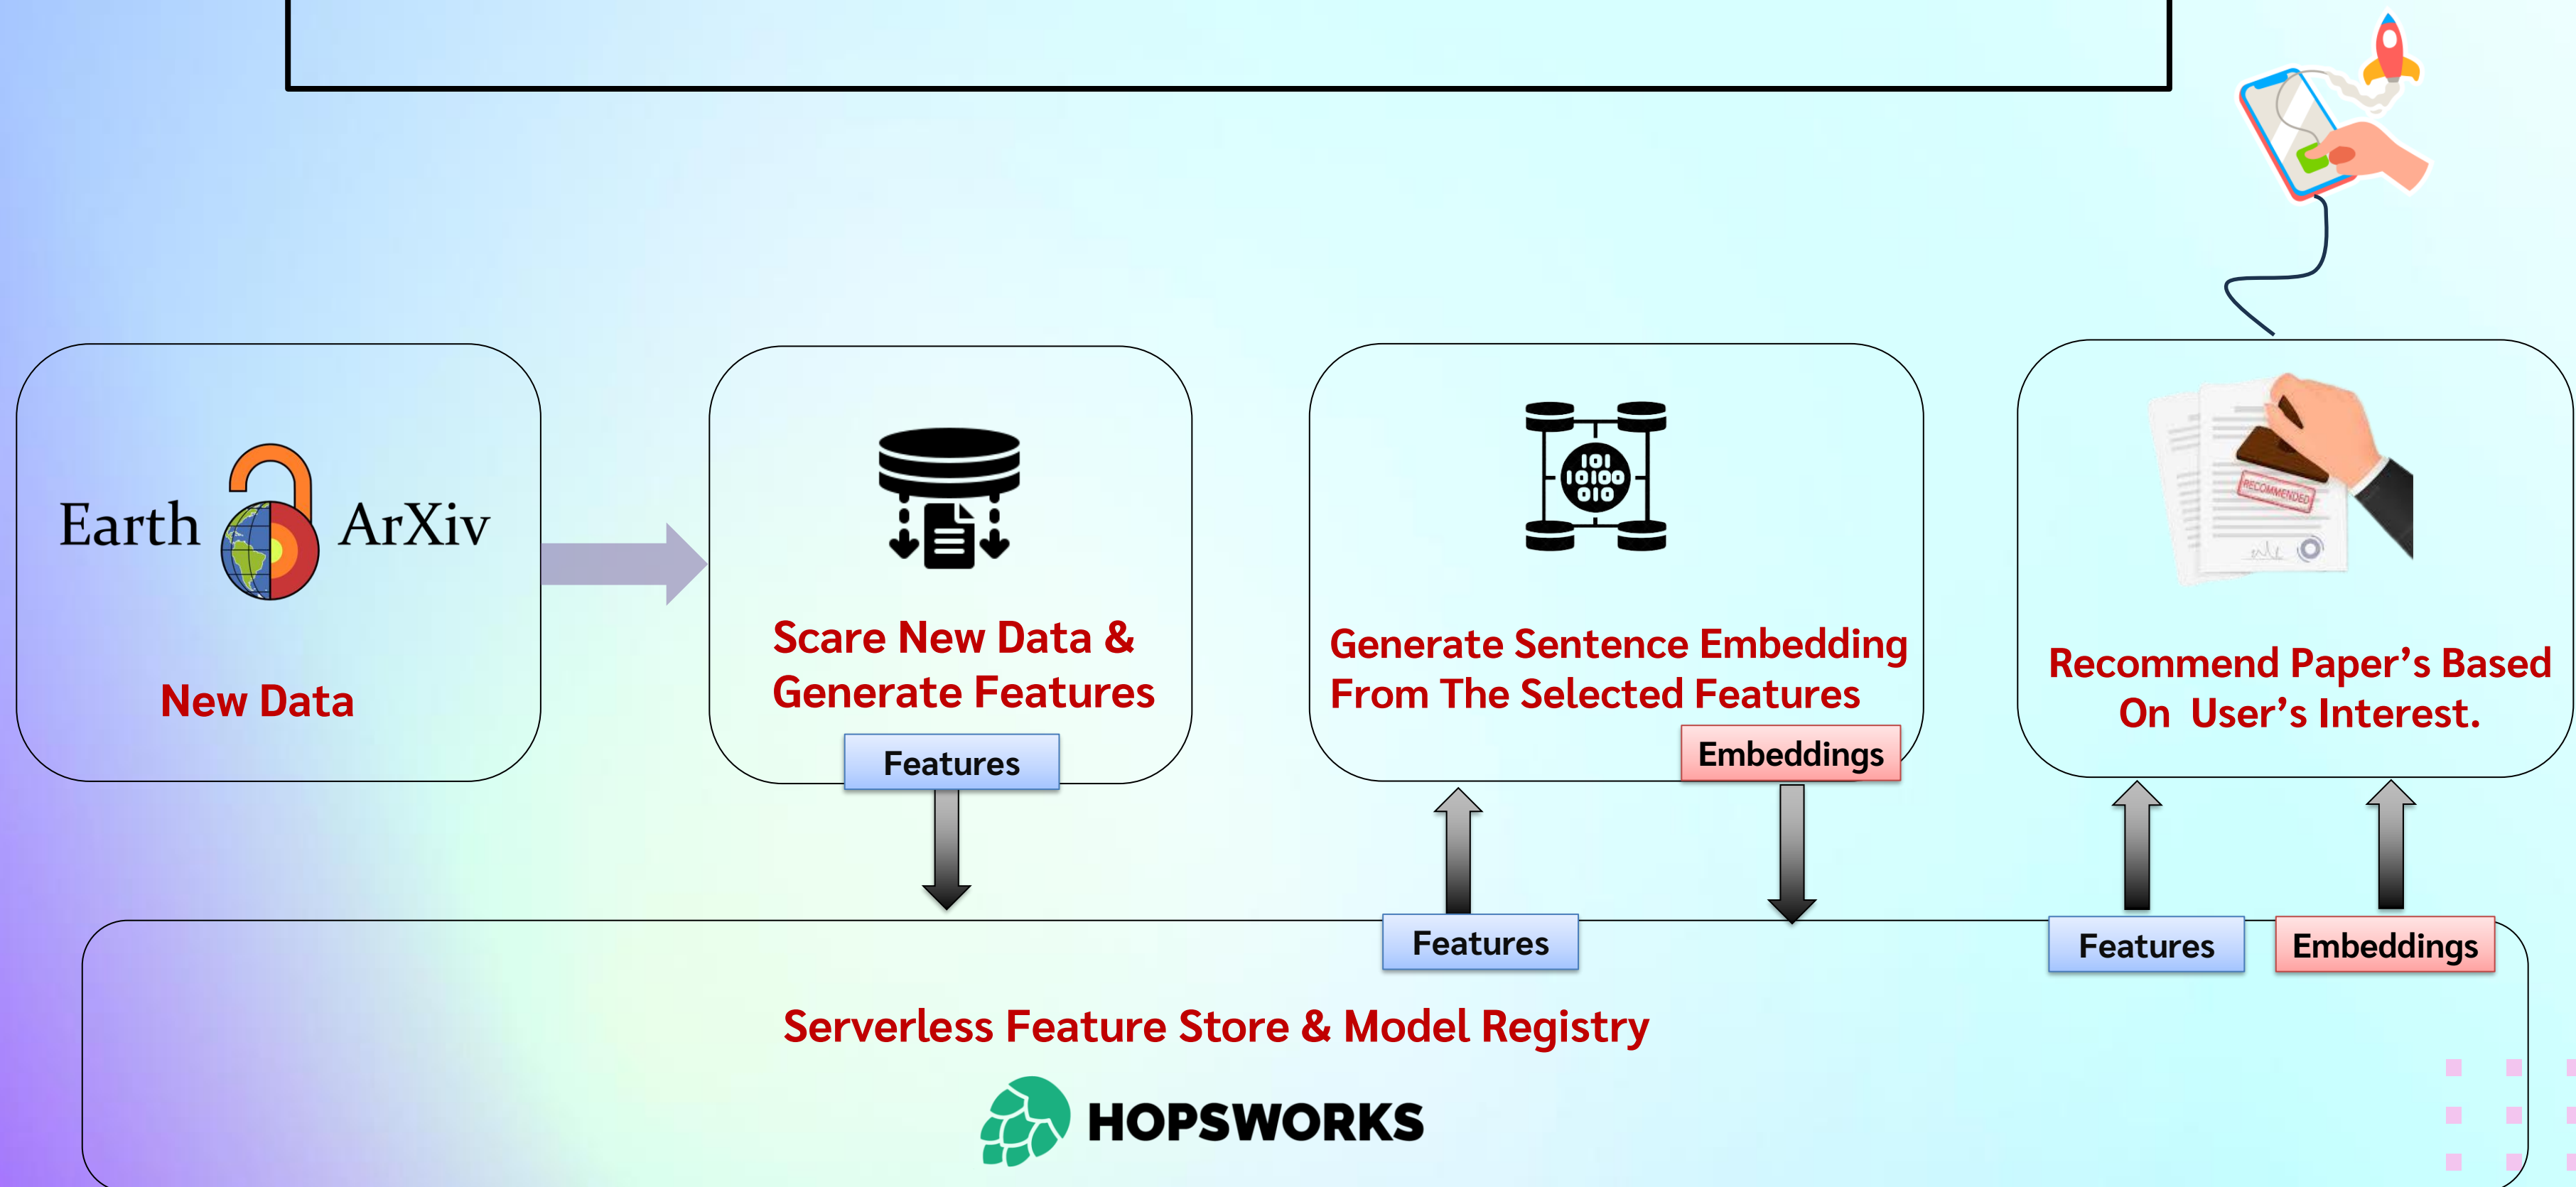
Earth ArXiv

New Data

Scare New Data & Generate Features

Features

101
10100
010

Generate Sentence Embedding From The Selected Features

Embeddings

RECOMMENDED

Recommend Paper's Based On User's Interest.

Features

Features

Embeddings

Serverless Feature Store & Model Registry

HOPSWORKS